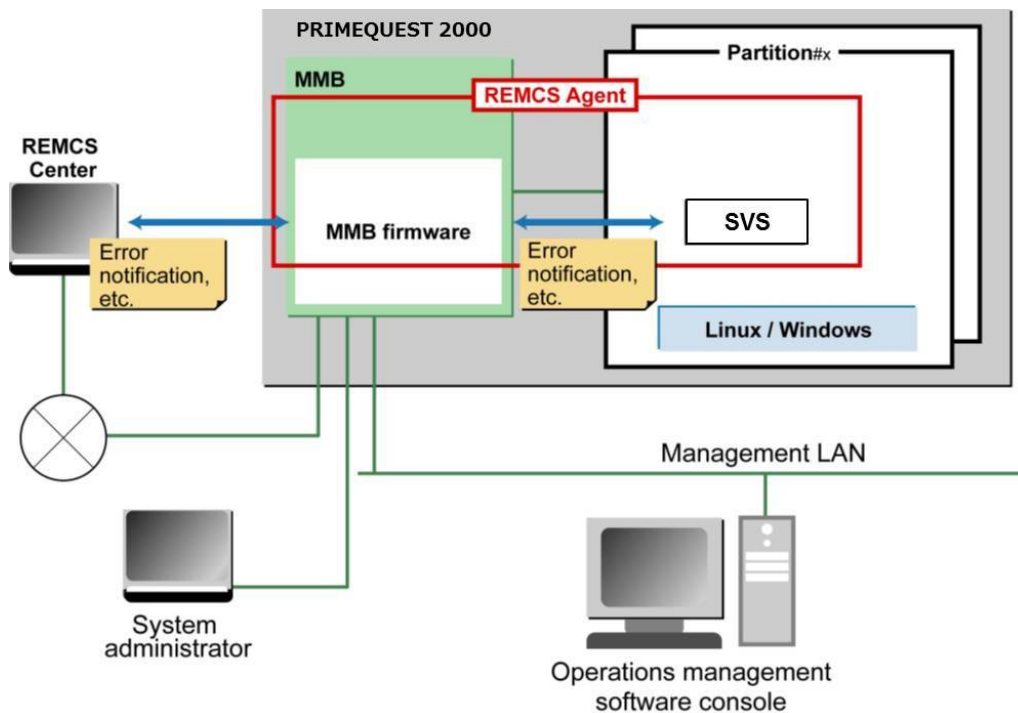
PRIMEQUEST 2000

Partition#x

MMB

REMCS Agent

REMCS Center

MMB firmware

SVS

Error notification, etc.

Error notification, etc.

Linux / Windows

Management LAN

System administrator

Operations management software console